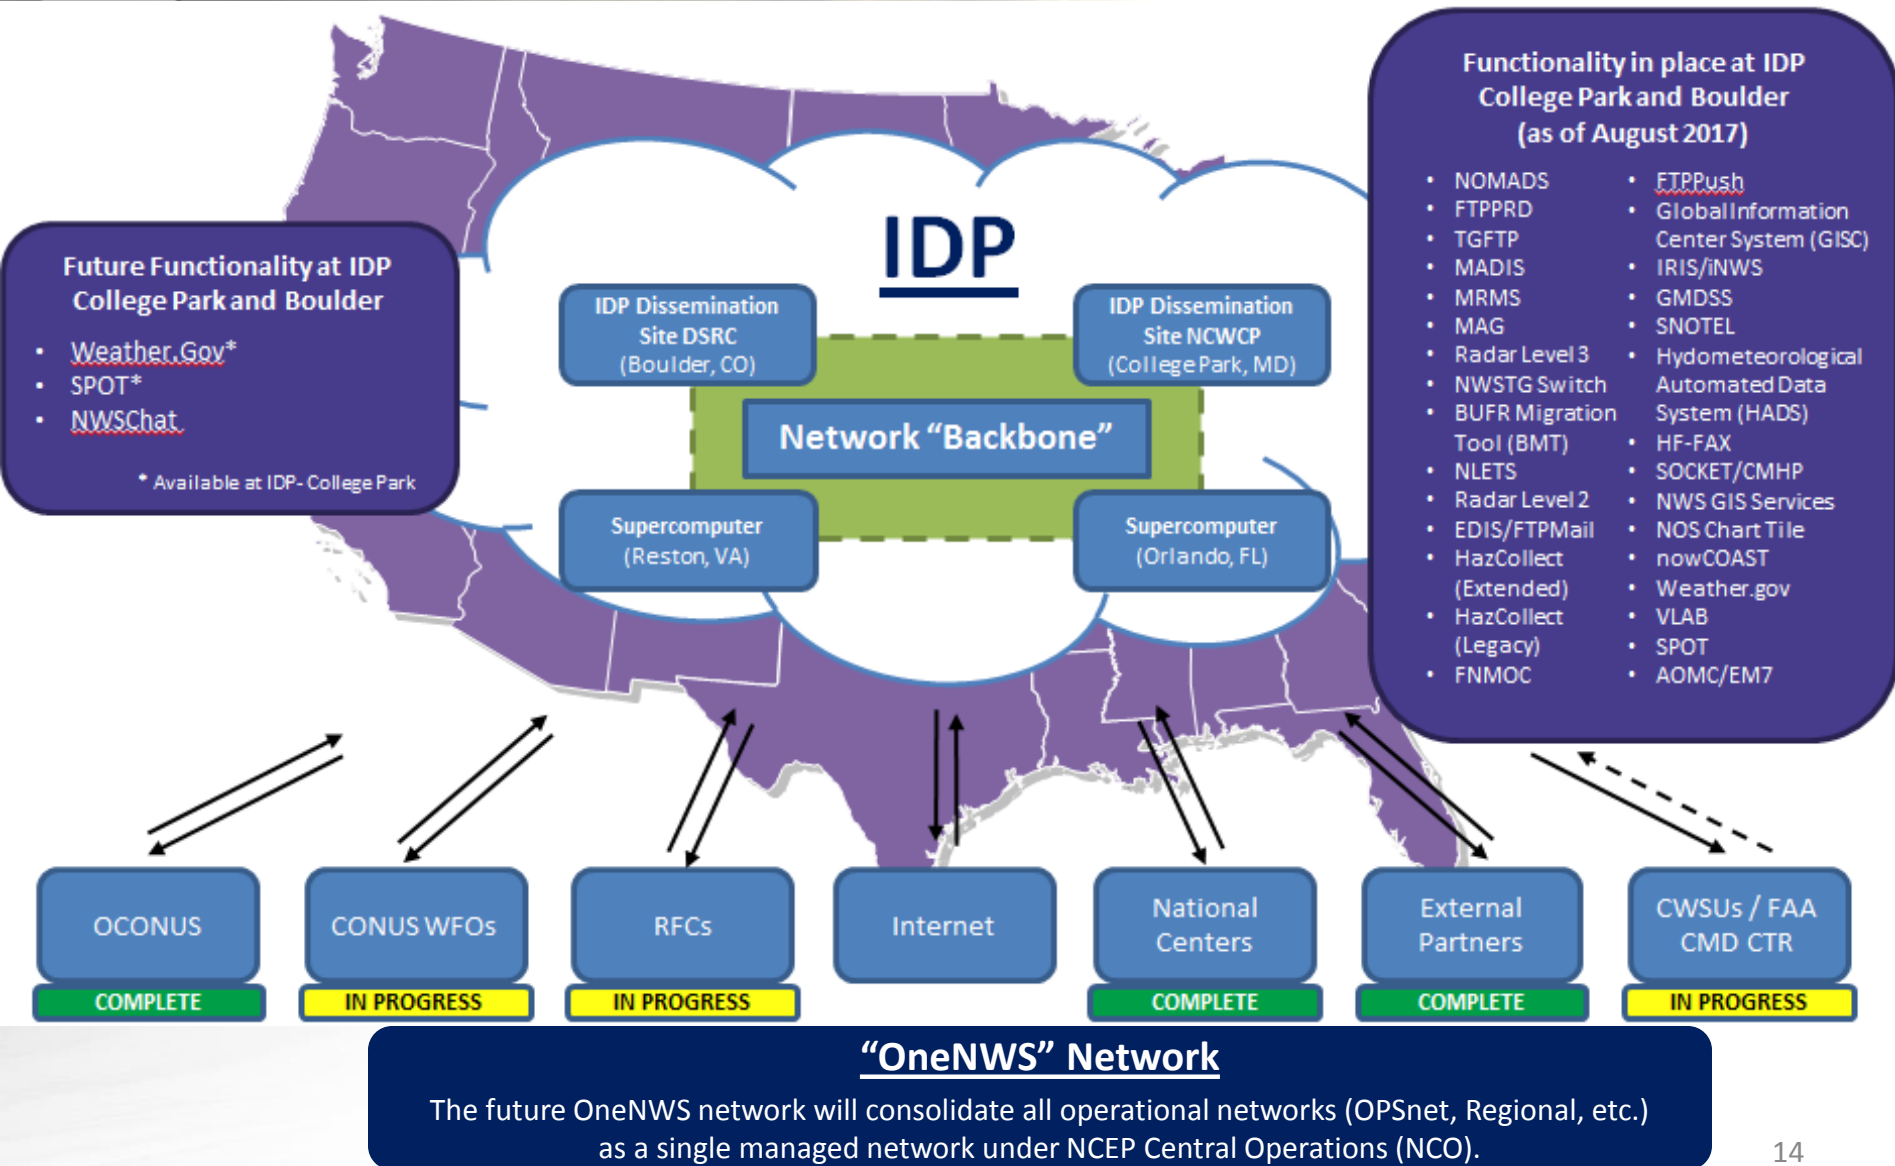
Future Functionality at IDP College Park and Boulder

- Weather.Gov*
- SPOT*
- NWSChat

* Available at IDP- College Park

IDP

IDP Dissemination Site DSRC (Boulder, CO)

IDP Dissemination Site NCWCP (College Park, MD)

Network "Backbone"

Supercomputer (Reston, VA)

Supercomputer (Orlando, FL)

Functionality in place at IDP College Park and Boulder (as of August 2017)

- NOMADS
- FTPPRD
- TGFTP
- MADIS
- MRMS
- MAG
- Radar Level 3
- NWSTG Switch
- BUFR Migration Tool (BMT)
- NLETS
- Radar Level 2
- EDIS/FTPMail
- HazCollect (Extended)
- HazCollect (Legacy)
- FNMOC

- FTPPush
- Global Information Center System (GISC)
- IRIS/iNWS
- GMDSS
- SNOTEL
- Hydrometeorological Automated Data System (HADS)
- HF-FAX
- SOCKET/CMHP
- NWS GIS Services
- NOS Chart Tile
- nowCOAST
- Weather.gov
- VLAB
- SPOT
- AOMC/EM7

OCONUS
COMPLETE

CONUS WFOs
IN PROGRESS

RFCs
IN PROGRESS

Internet

National Centers
COMPLETE

External Partners
COMPLETE

CWSUs / FAA CMD CTR
IN PROGRESS

"OneNWS" Network

The future OneNWS network will consolidate all operational networks (OPSnet, Regional, etc.) as a single managed network under NCEP Central Operations (NCO).

14